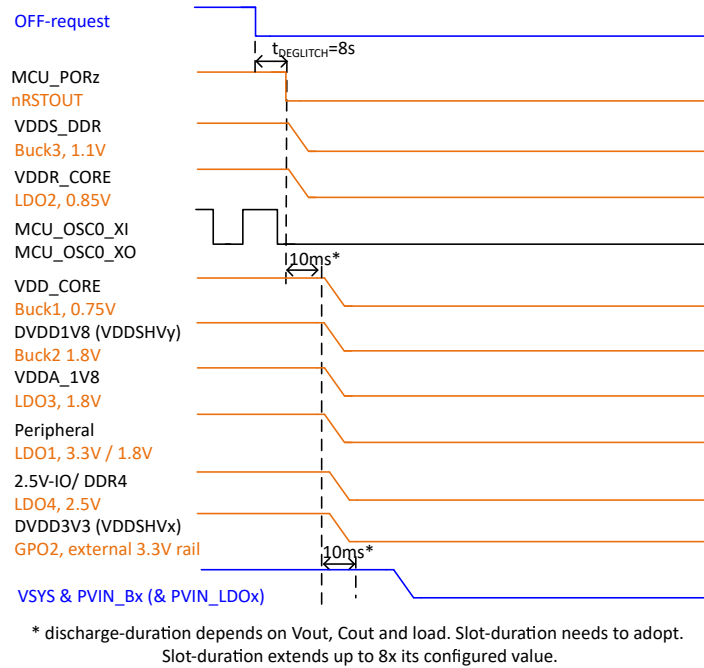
OFF-request

$t_{DEGLITCH}$=8s

MCU_PORz
nRSTOUT

VDDS_DDR
Buck3, 1.1V

VDDR_CORE
LDO2, 0.85V

MCU_OSC0_XI
MCU_OSC0_XO

10ms*

VDD_CORE
Buck1, 0.75V

DVDD1V8 (VDDSHVy)
Buck2 1.8V

VDDA_1V8
LDO3, 1.8V

Peripheral
LDO1, 3.3V / 1.8V

2.5V-IO/ DDR4
LDO4, 2.5V

DVDD3V3 (VDDSHVx)
GPO2, external 3.3V rail

10ms*

VSYS & PVIN_Bx (& PVIN_LDOx)

* discharge-duration depends on Vout, Cout and load. Slot-duration needs to adopt.
Slot-duration extends up to 8x its configured value.